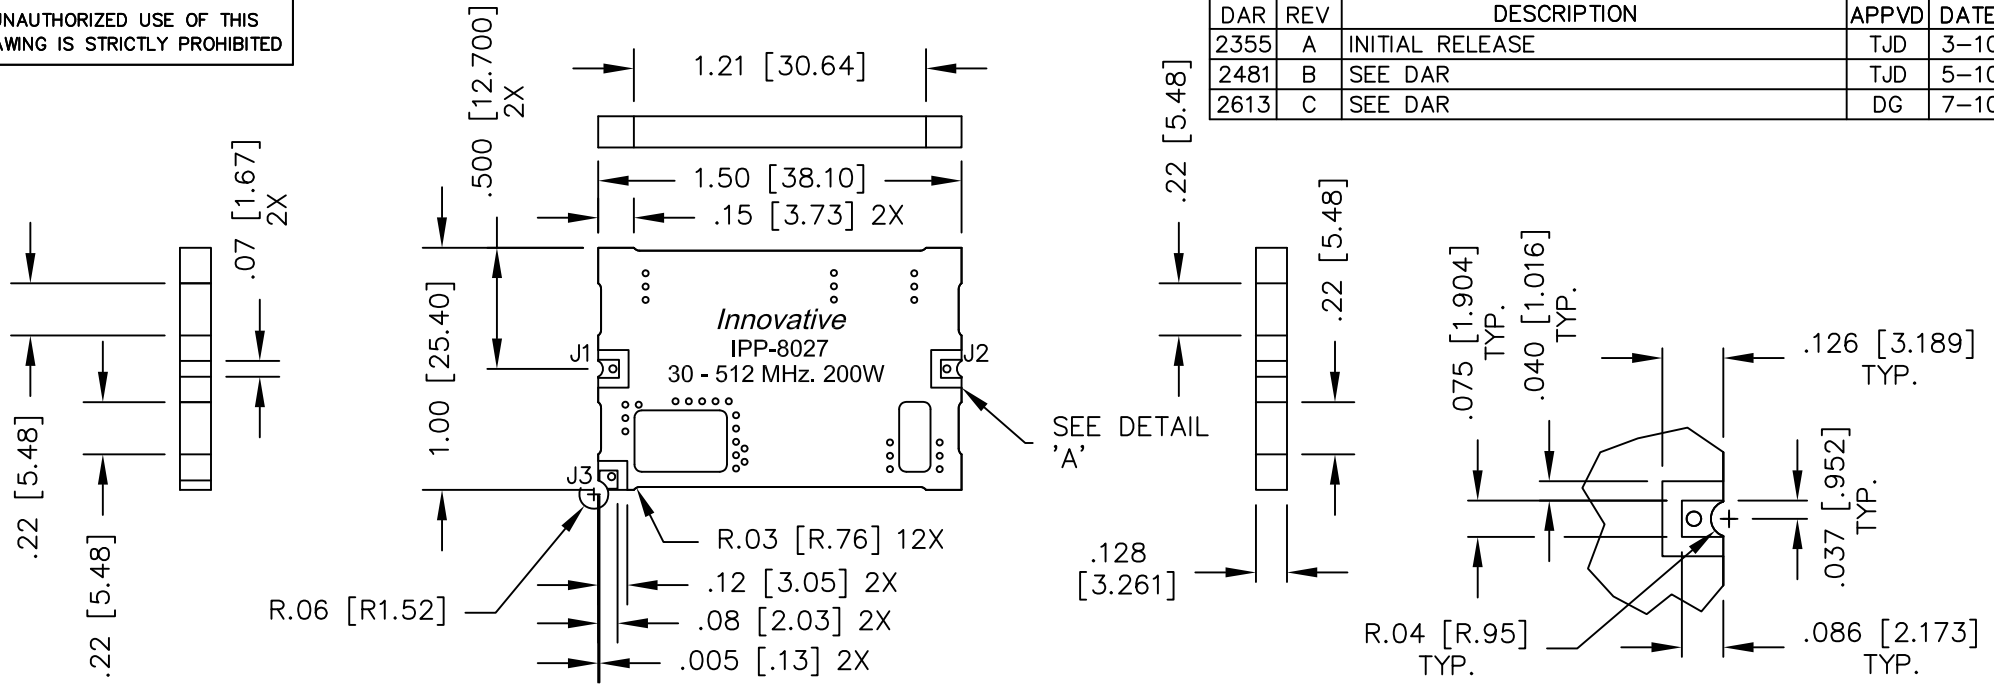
UNAUTHORIZED USE OF THIS
AWING IS STRICTLY PROHIBITED

| DAR | REV | DESCRIPTION | APPVD | DATE |
|---|---|---|---|---|
| 2355 | A | INITIAL RELEASE | TJD | 3–10 |
| 2481 | B | SEE DAR | TJD | 5–10 |
| 2613 | C | SEE DAR | DG | 7–10 |

.500 [12.700] 2X

1.21 [30.64]

1.50 [38.10]

.15 [3.73] 2X

.07 [1.67] 2X

1.00 [25.40]

Innovative
IPP-8027
30 - 512 MHz. 200W

J1

J2

J3

SEE DETAIL 'A'

.22 [5.48]

.22 [5.48]

.22 [5.48]

.22 [5.48]

.22 [5.48]

R.03 [R.76] 12X

R.06 [R1.52]

.12 [3.05] 2X

.08 [2.03] 2X

.005 [.13] 2X

.128 [3.261]

.075 [1.904] TYP.

.040 [1.016] TYP.

.126 [3.189] TYP.

.037 [.952] TYP.

R.04 [R.95] TYP.

.086 [2.173] TYP.